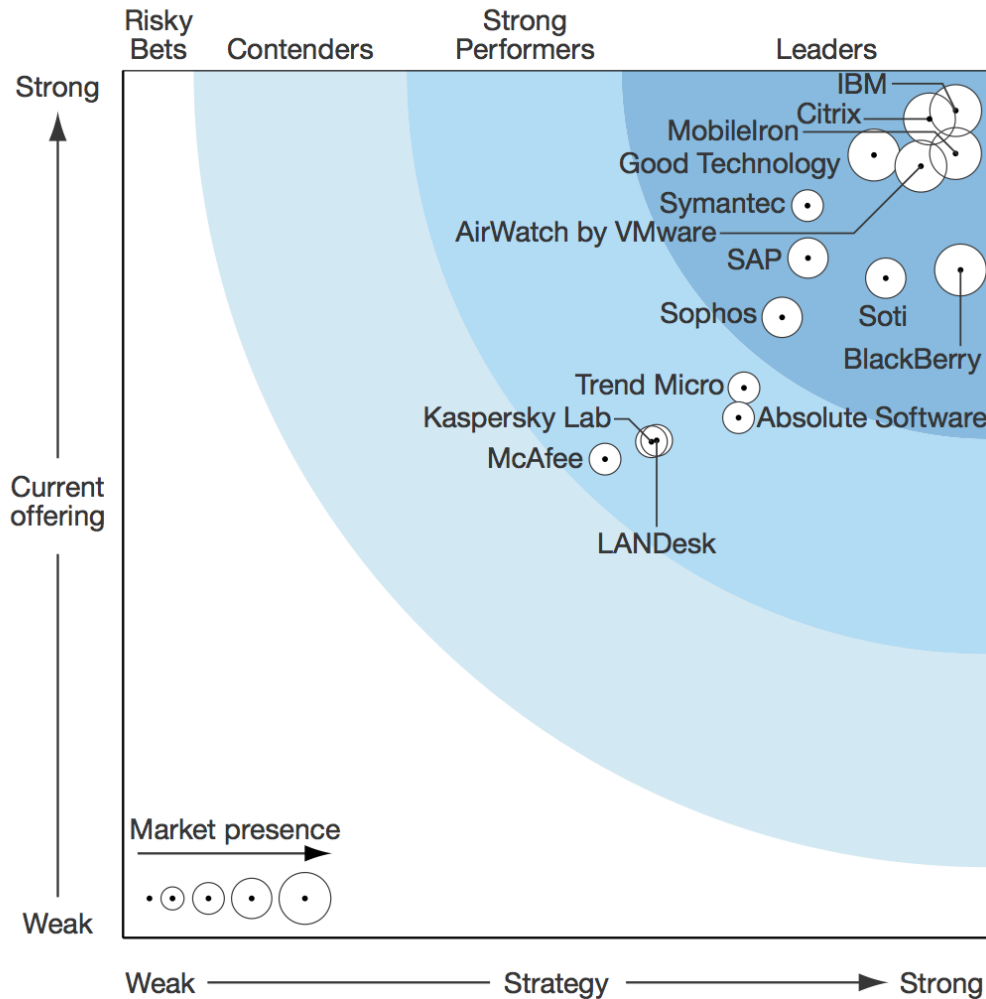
Risky Bets

Contenders

Strong Performers

Leaders

Strong

Current offering

Weak

IBM
Citrix
MobileIron
Good Technology
Symantec
AirWatch by VMware
SAP
Soti
BlackBerry
Sophos
Trend Micro
Absolute Software
Kaspersky Lab
McAfee
LANDesk

Market presence

Weak

Strategy

Strong